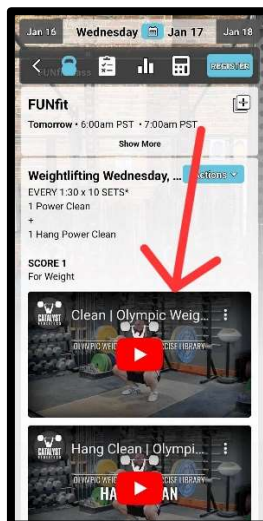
Jan 16 Wednesday Jan 17 Jan 18

REGISTER

FUNfit

Tomorrow • 6:00am PST • 7:00am PST

Show More

Weightlifting Wednesday, ... Actions

EVERY 1:30 x 10 SETS*

1 Power Clean

+

1 Hang Power Clean

SCORE 1

For Weight

CATALYST ATHLETICS

Clean | Olympic Weig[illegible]

OLYMPIC WEIG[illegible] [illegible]CISE LIBRARY

CATALYST ATHLETICS

Hang Clean | Olympi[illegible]

OLYMPIC WEIG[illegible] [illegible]CISE LIBRARY

HA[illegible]AN